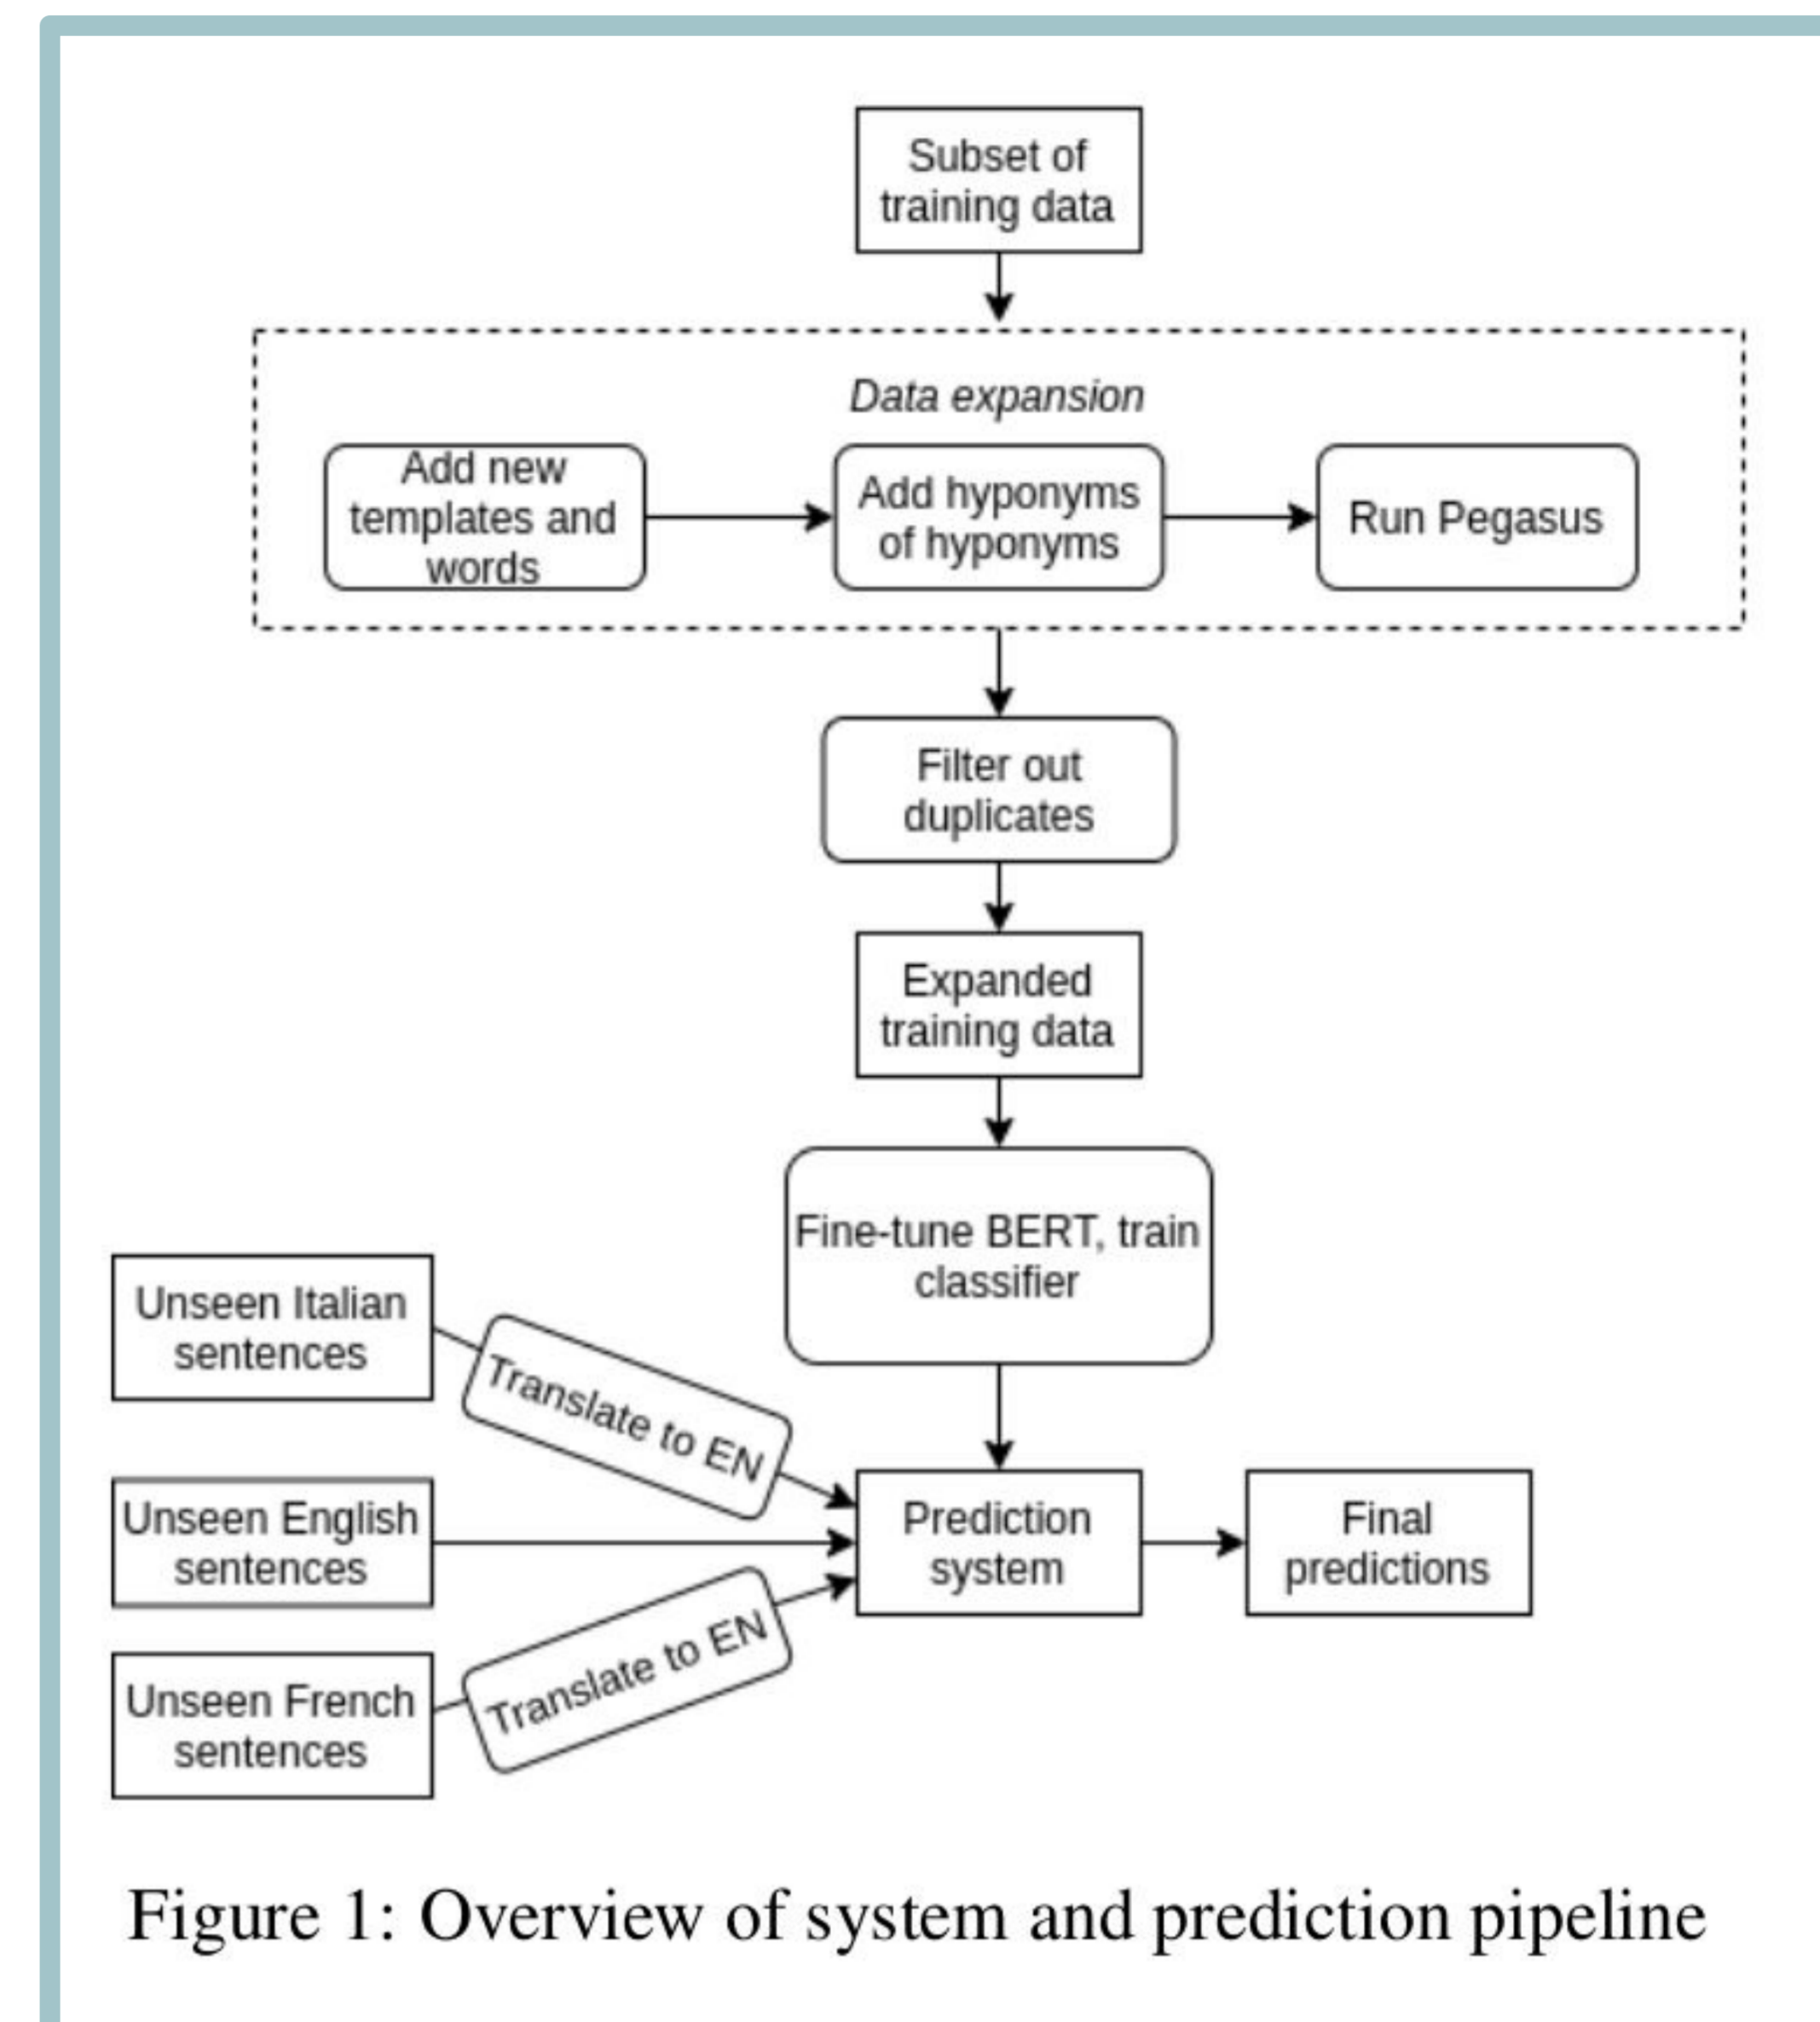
Subset of training data

Data expansion

Add new templates and words

Add hyponyms of hyponyms

Run Pegasus

Filter out duplicates

Expanded training data

Fine-tune BERT, train classifier

Unseen Italian sentences

Translate to EN

Unseen English sentences

Prediction system

Final predictions

Unseen French sentences

Translate to EN

Figure 1: Overview of system and prediction pipeline